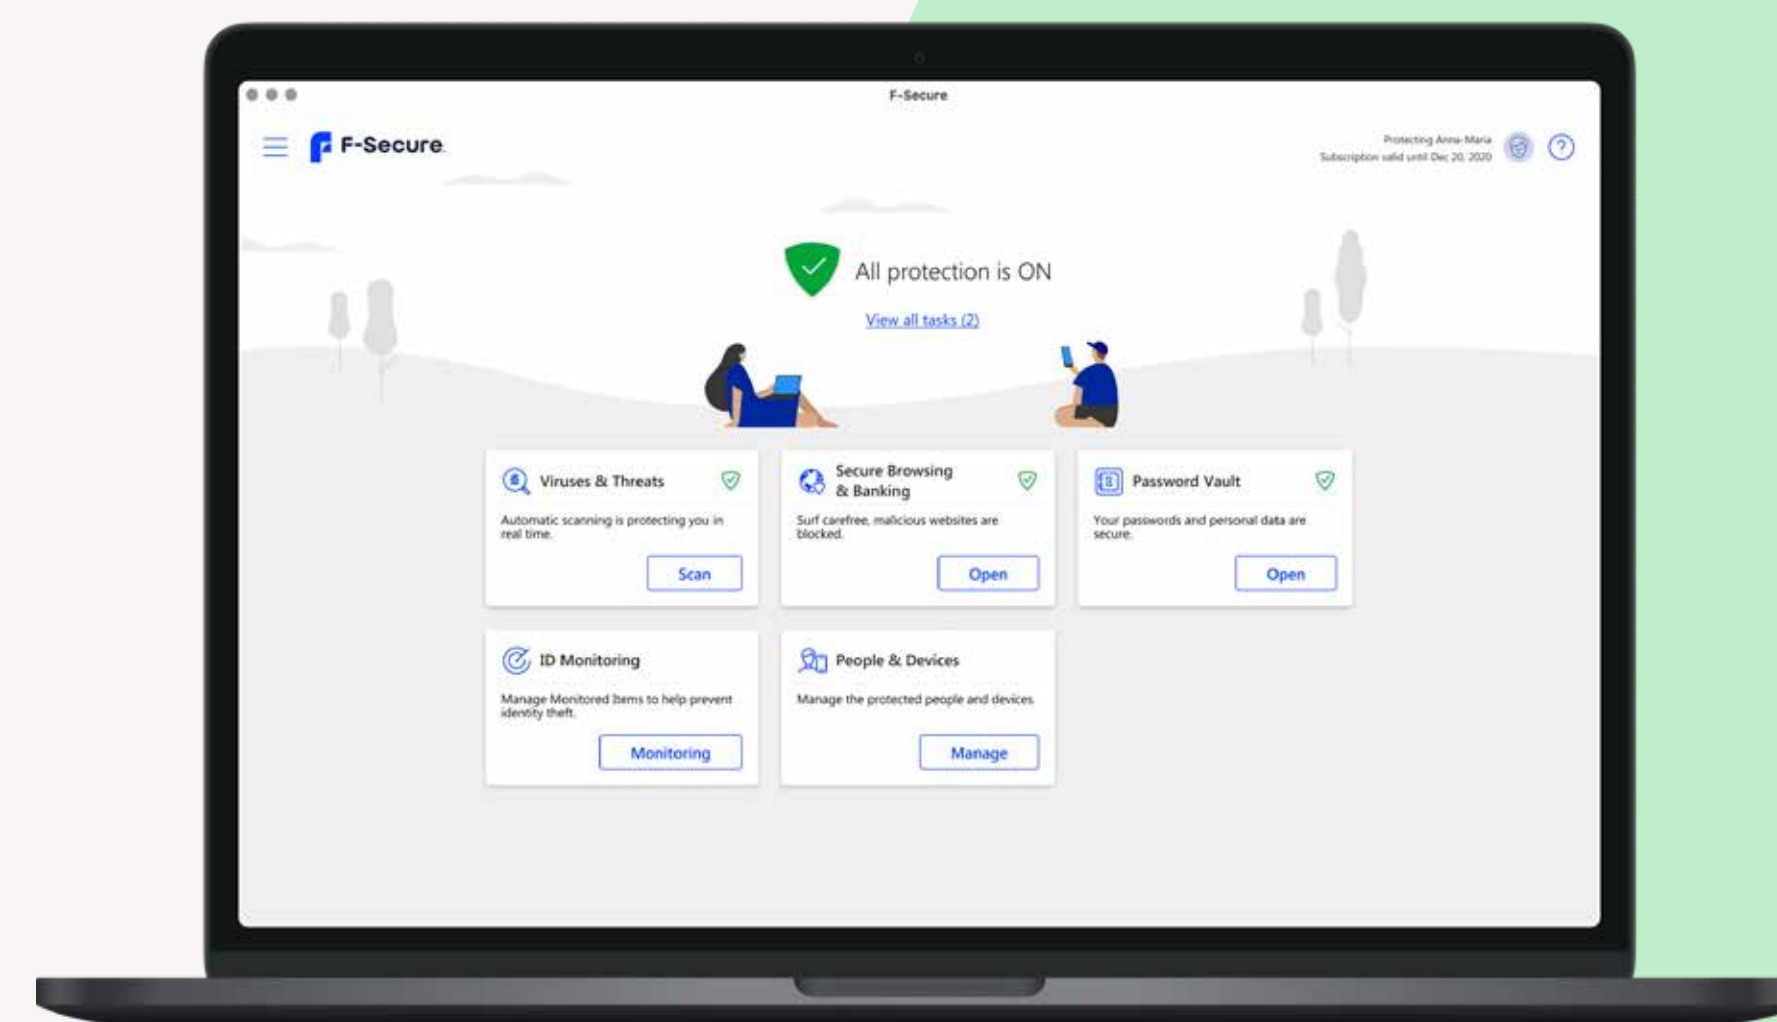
F-Secure

F-Secure.

Protecting Anna-Maria
Subscription valid until Dec 20, 2020

All protection is ON

View all tasks (2)

Viruses & Threats

Automatic scanning is protecting you in real time.

Scan

Secure Browsing & Banking

Surf carefree, malicious websites are blocked.

Open

Password Vault

Your passwords and personal data are secure.

Open

ID Monitoring

Manage Monitored Items to help prevent identity theft.

Monitoring

People & Devices

Manage the protected people and devices.

Manage